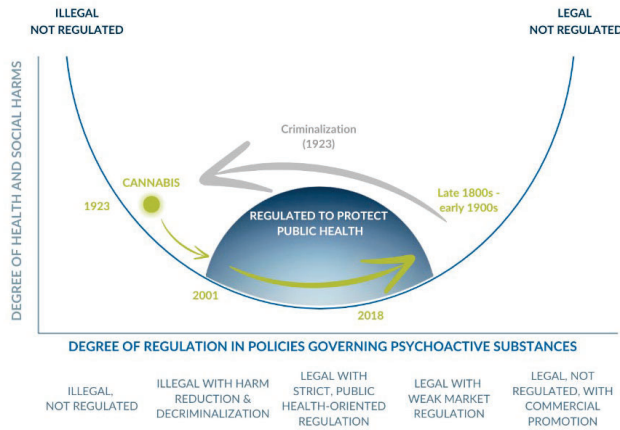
ILLEGAL
NOT REGULATED

LEGAL
NOT REGULATED

DEGREE OF HEALTH AND SOCIAL HARMS

Criminalization
(1923)

CANNABIS

1923

Late 1800s - early 1900s

REGULATED TO PROTECT PUBLIC HEALTH

2001

2018

DEGREE OF REGULATION IN POLICIES GOVERNING PSYCHOACTIVE SUBSTANCES

ILLEGAL, NOT REGULATED

ILLEGAL WITH HARM REDUCTION & DECRIMINALIZATION

LEGAL WITH STRICT, PUBLIC HEALTH-ORIENTED REGULATION

LEGAL WITH WEAK MARKET REGULATION

LEGAL, NOT REGULATED, WITH COMMERCIAL PROMOTION